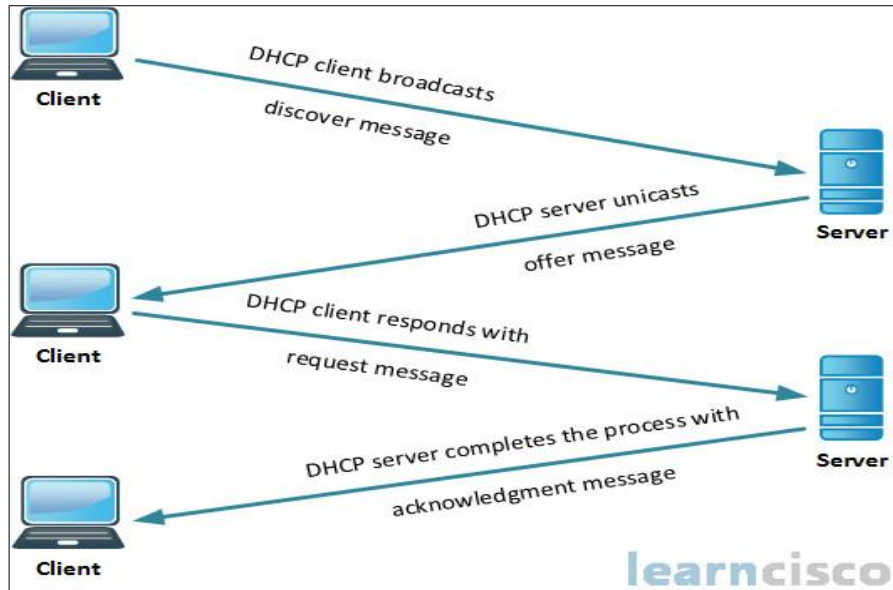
Client

DHCP client broadcasts

discover message

Server

DHCP server unicasts

offer message

Client

DHCP client responds with

request message

Server

DHCP server completes the process with

acknowledgment message

Client

learncisco